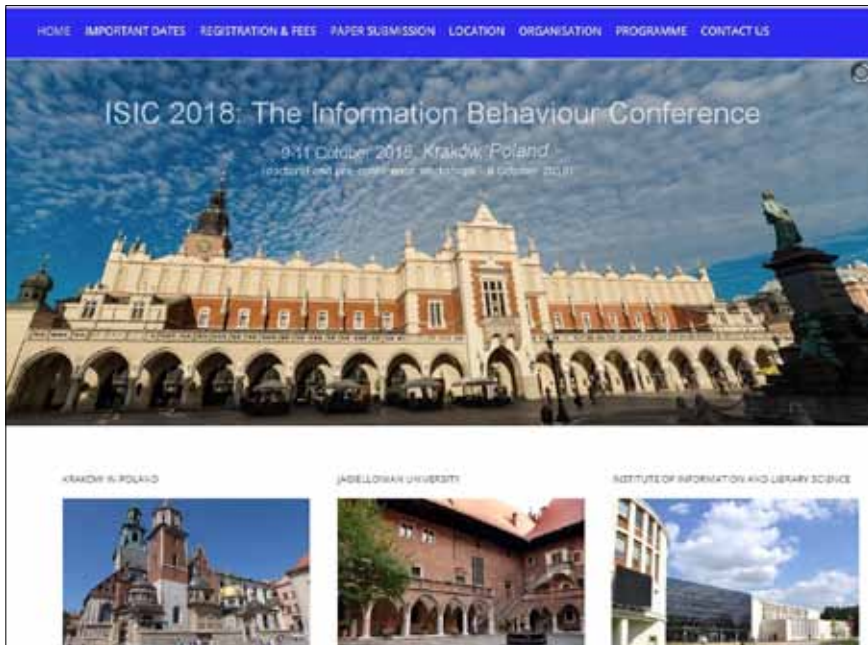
HOME IMPORTANT DATES REGISTRATION & FEES PAPER SUBMISSION LOCATION ORGANISATION PROGRAMME CONTACT US

ISIC 2018: The Information Behaviour Conference

9-11 October 2018, Krakow, Poland

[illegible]

KRAKOW IN POLAND

JAGIELLONIAN UNIVERSITY

INSTITUTE OF INFORMATION AND LIBRARY SCIENCE